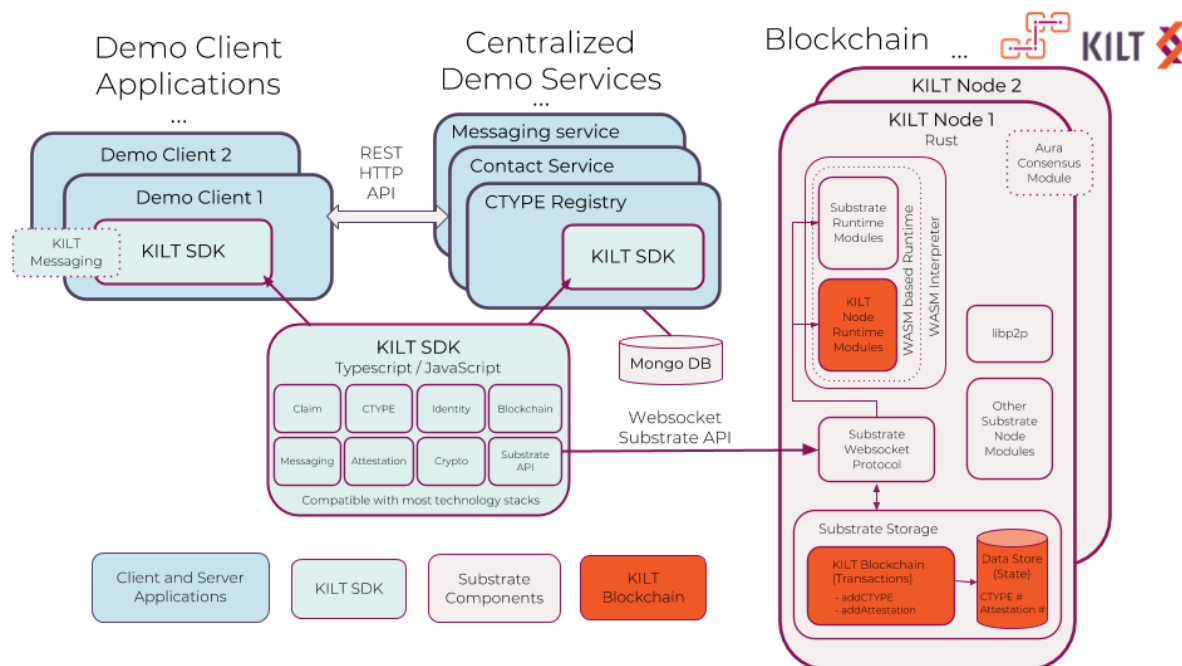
Demo Client Applications
...

Centralized Demo Services
...

Blockchain
...

KILT

Demo Client 2
Demo Client 1
KILT SDK
KILT Messaging

REST HTTP API

Messaging service
Contact Service
CTYPE Registry
KILT SDK

Mongo DB

KILT SDK
Typescript / JavaScript
Claim
CTYPE
Identity
Blockchain
Messaging
Attestation
Crypto
Substrate API
Compatible with most technology stacks

Websocket Substrate API

KILT Node 2
KILT Node 1
Rust
Aura Consensus Module
Substrate Runtime Modules
KILT Node Runtime Modules
WASM based Runtime
WASM Interpreter
libp2p
Substrate Websocket Protocol
Other Substrate Node Modules
Substrate Storage
KILT Blockchain (Transactions)
- addCTYPE
- addAttestation
Data Store (State)
CTYPE #
Attestation #

Client and Server Applications
KILT SDK
Substrate Components
KILT Blockchain